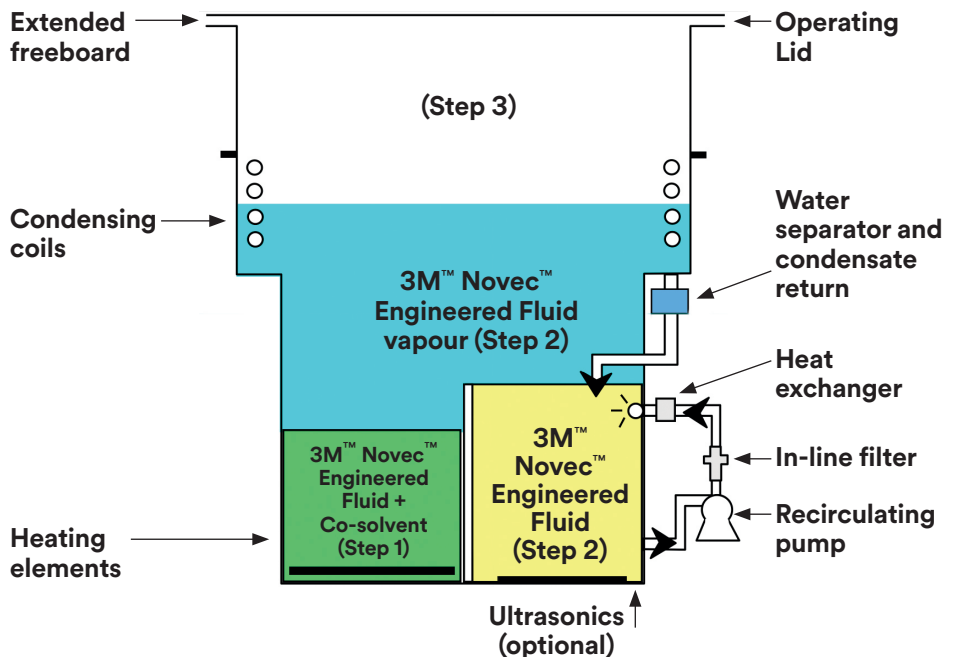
Extended freeboard

Operating Lid

(Step 3)

Condensing coils

Water separator and condensate return

3M™ Novec™ Engineered Fluid vapour (Step 2)

Heat exchanger

In-line filter

3M™ Novec™ Engineered Fluid + Co-solvent (Step 1)

3M™ Novec™ Engineered Fluid (Step 2)

Recirculating pump

Heating elements

Ultrasonics (optional)